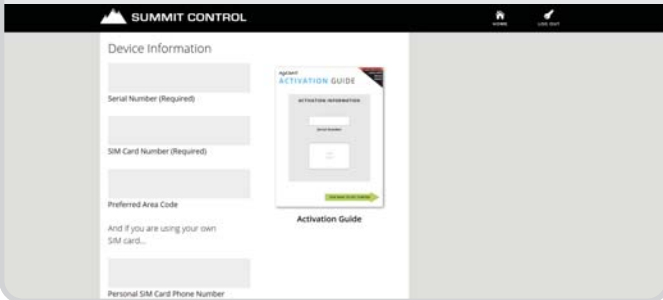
SUMMIT CONTROL

HOME

LOG OUT

Device Information

Serial Number (Required)

SIM Card Number (Required)

Preferred Area Code

And if you are using your own SIM card...

Personal SIM Card Phone Number

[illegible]

ACTIVATION GUIDE

ACTIVATION INFORMATION

Serial Number

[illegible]

Activation Guide